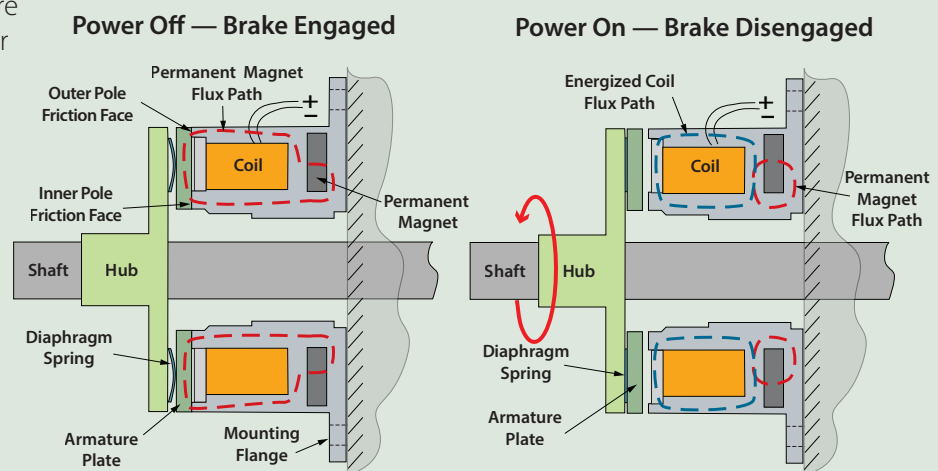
re
r

Power Off — Brake Engaged

Outer Pole Friction Face

Permanent Magnet Flux Path

+
−

Coil

Inner Pole Friction Face

Permanent Magnet

Shaft

Hub

Diaphragm Spring

Armature Plate

Mounting Flange

Power On — Brake Disengaged

Energized Coil Flux Path

+
−

Coil

Permanent Magnet Flux Path

Shaft

Hub

Diaphragm Spring

Armature Plate